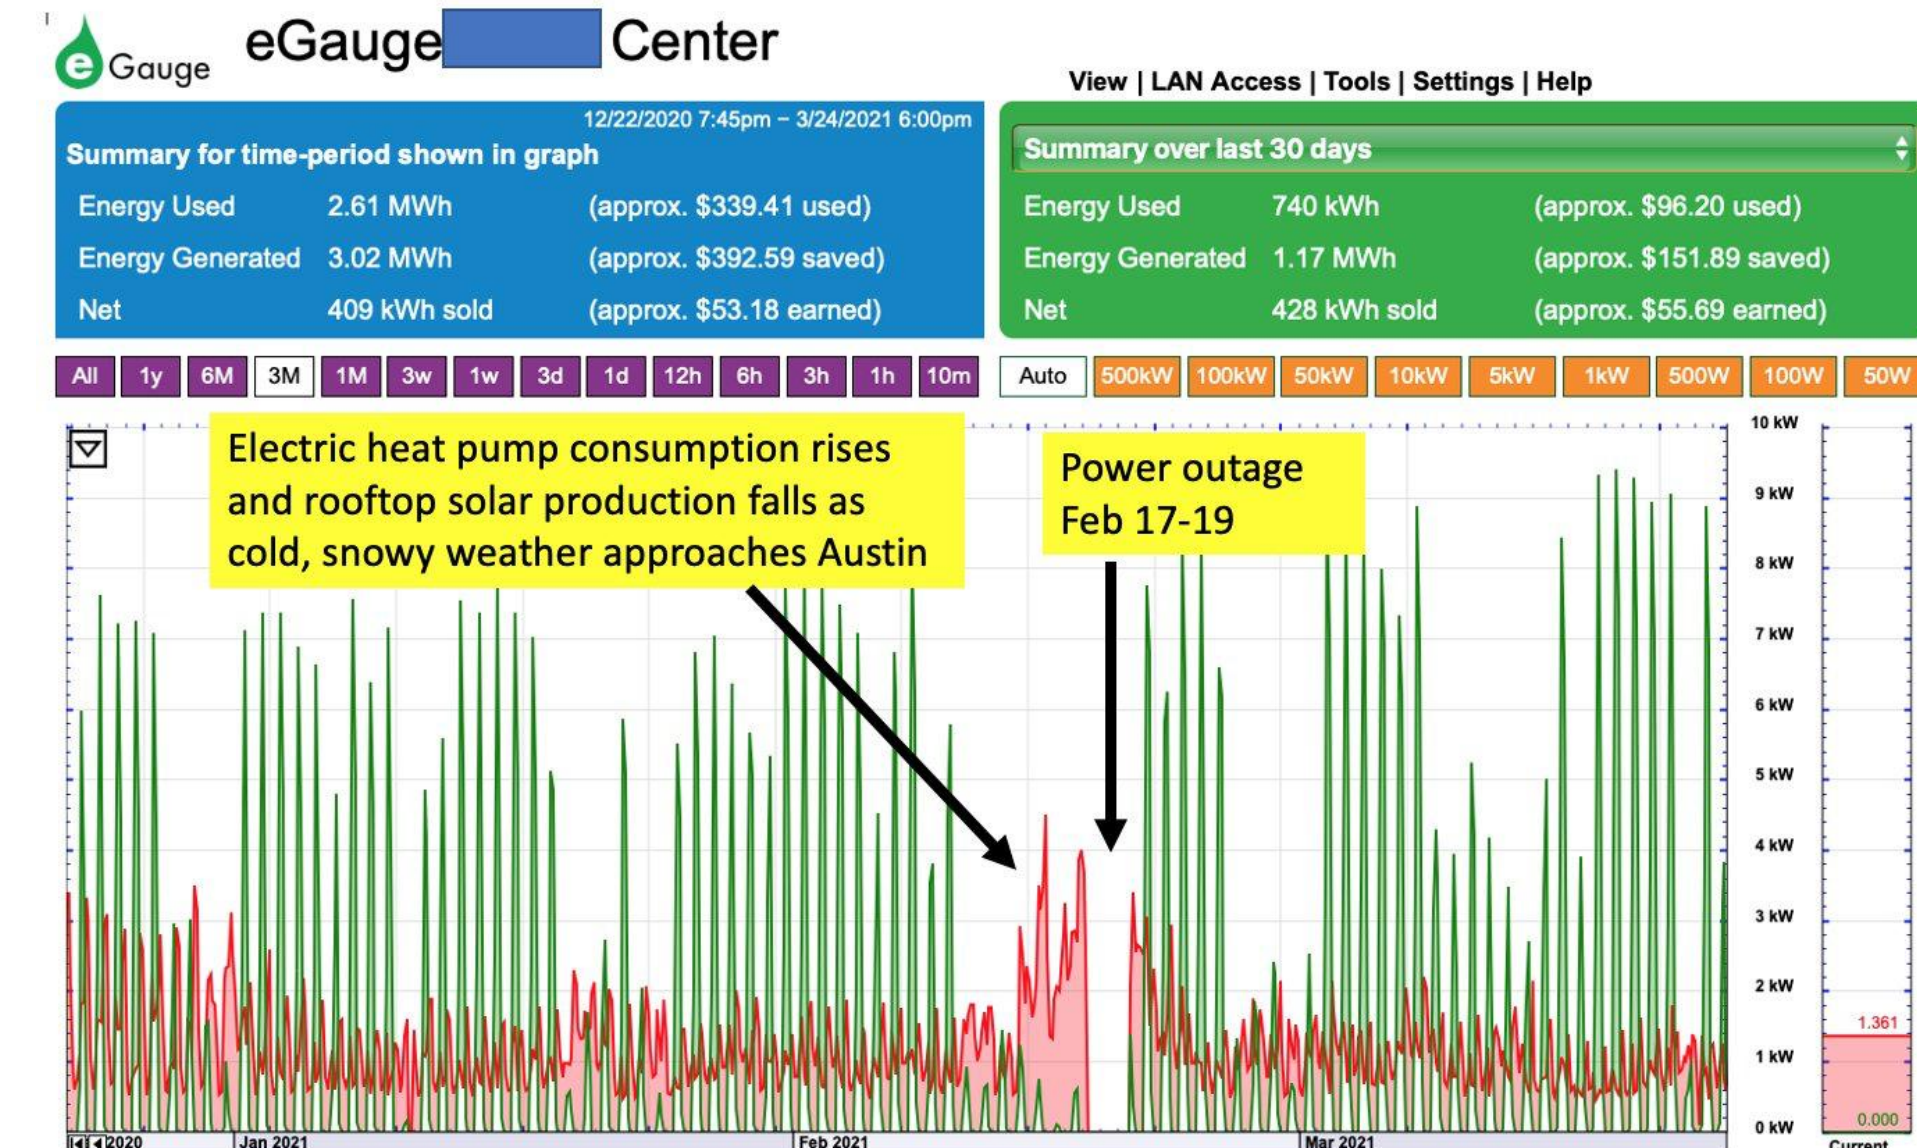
eGauge

eGauge Center

View | LAN Access | Tools | Settings | Help

12/22/2020 7:45pm – 3/24/2021 6:00pm

Summary for time-period shown in graph

| | | |
|---|---|---|
| Energy Used | 2.61 MWh | (approx. \$339.41 used) |
| Energy Generated | 3.02 MWh | (approx. \$392.59 saved) |
| Net | 409 kWh sold | (approx. \$53.18 earned) |

Summary over last 30 days

| | | |
|---|---|---|
| Energy Used | 740 kWh | (approx. \$96.20 used) |
| Energy Generated | 1.17 MWh | (approx. \$151.89 saved) |
| Net | 428 kWh sold | (approx. \$55.69 earned) |

All 1y 6M 3M 1M 3w 1w 3d 1d 12h 6h 3h 1h 10m

Auto 500kW 100kW 50kW 10kW 5kW 1kW 500W 100W 50W

Electric heat pump consumption rises and rooftop solar production falls as cold, snowy weather approaches Austin

Power outage Feb 17-19

10 kW
9 kW
8 kW
7 kW
6 kW
5 kW
4 kW
3 kW
2 kW
1 kW
0 kW

1.361
0.000
Current

2020 Jan 2021 Feb 2021 Mar 2021